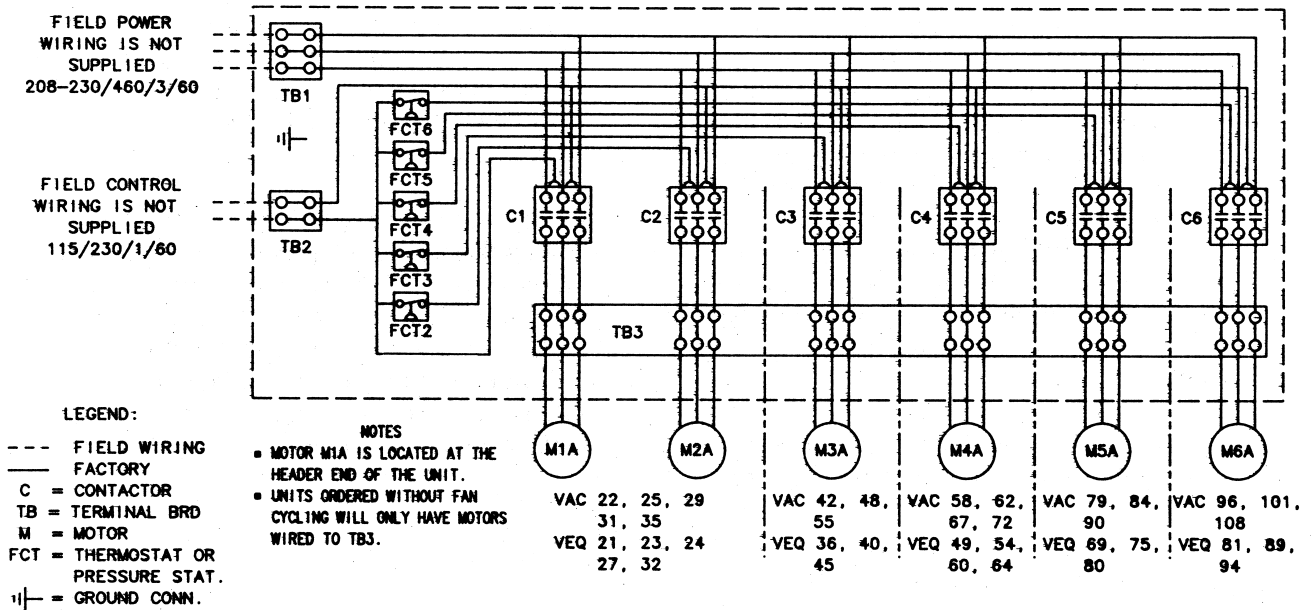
FIELD POWER WIRING IS NOT SUPPLIED 208-230/460/3/60

TB1

FCT6

FCT5

FCT4

FCT3

FCT2

FIELD CONTROL WIRING IS NOT SUPPLIED 115/230/1/60

TB2

C1

C2

C3

C4

C5

C6

TB3

M1A

M2A

M3A

M4A

M5A

M6A

LEGEND:

--- FIELD WIRING

—— FACTORY

C = CONTACTOR

TB = TERMINAL BRD

M = MOTOR

FCT = THERMOSTAT OR PRESSURE STAT.

= GROUND CONN.

NOTES

• MOTOR M1A IS LOCATED AT THE HEADER END OF THE UNIT.

• UNITS ORDERED WITHOUT FAN CYCLING WILL ONLY HAVE MOTORS WIRED TO TB3.

VAC 22, 25, 29 31, 35
VEQ 21, 23, 24 27, 32

VAC 42, 48, 55
VEQ 36, 40, 45

VAC 58, 62, 67, 72
VEQ 49, 54, 60, 64

VAC 79, 84, 90
VEQ 69, 75, 80

VAC 96, 101, 108
VEQ 81, 89, 94